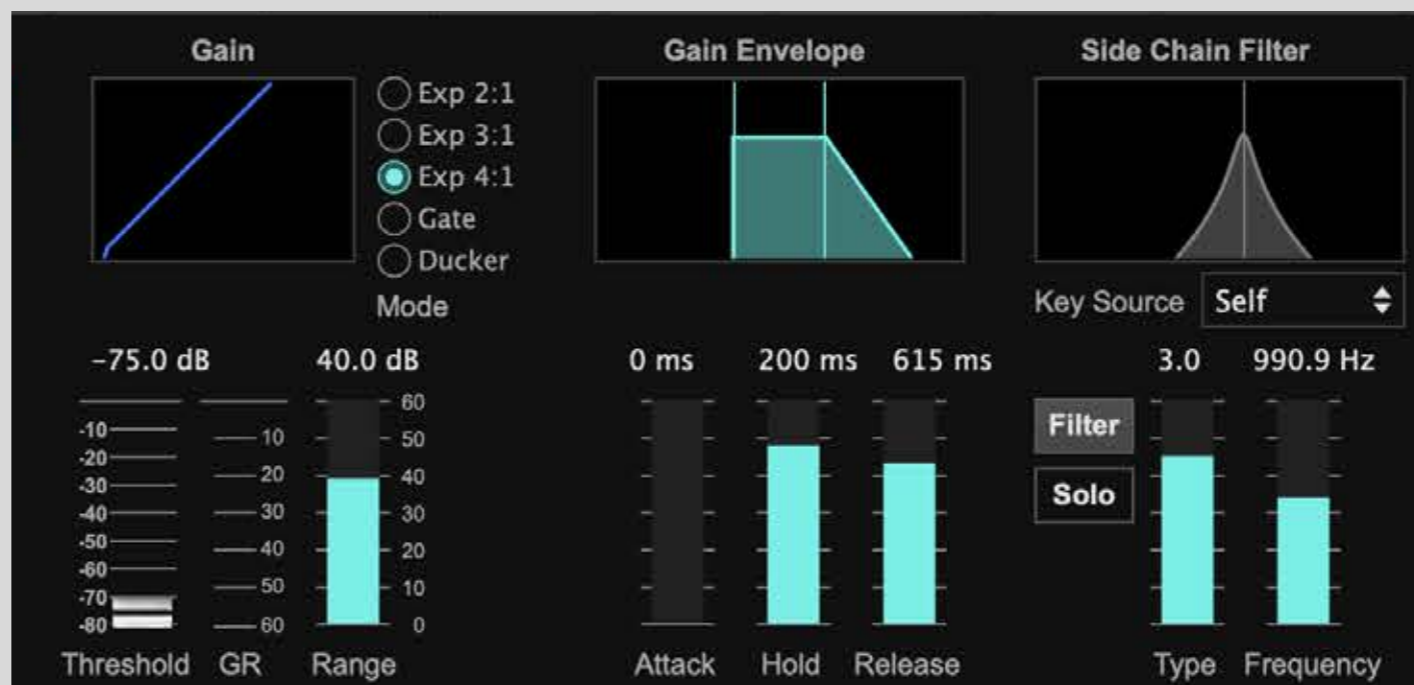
Gain

Exp 2:1
Exp 3:1
Exp 4:1
Gate
Ducker

Mode

-75.0 dB

40.0 dB

-10
-20
-30
-40
-50
-60
-70
-80

10
20
30
40
50
60

60
50
40
30
20
10
0

Threshold GR Range

Gain Envelope

0 ms 200 ms 615 ms

Attack Hold Release

Side Chain Filter

Key Source Self

3.0 990.9 Hz

Filter

Solo

Type Frequency